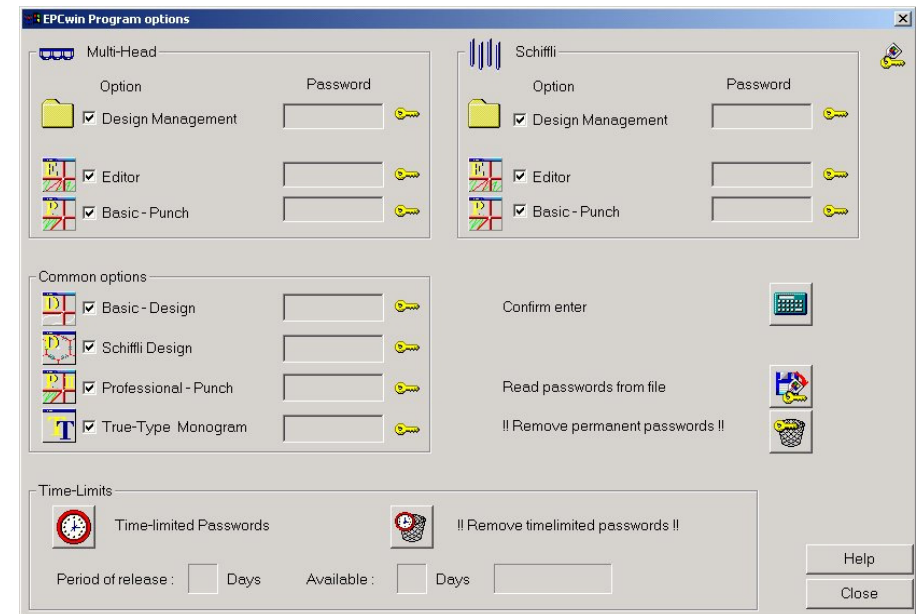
EPCwin Program options

Multi-Head

Option Password

☑ Design Management

☑ Editor

☑ Basic - Punch

Schiffli

Option Password

☑ Design Management

☑ Editor

☑ Basic - Punch

Common options

☑ Basic - Design

☑ Schiffli Design

☑ Professional - Punch

☑ True-Type Monogram

Confirm enter

Read passwords from file

!! Remove permanent passwords !!

Time-Limits

Time-limited Passwords

!! Remove timelimited passwords !!

Period of release : Days Available : Days

Help

Close